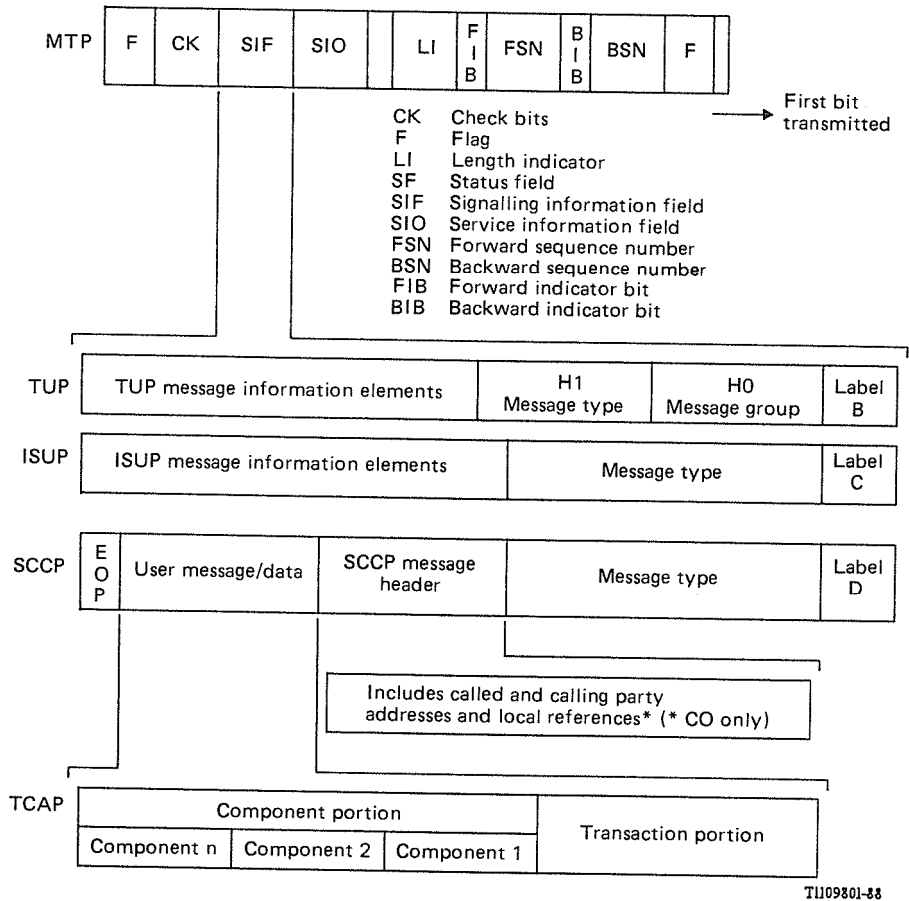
MTP

| F | CK | SIF | SIO | | LI | F I B | FSN | B I B | BSN | F |
|---|---|---|---|---|---|---|---|---|---|---|

First bit transmitted

CK Check bits
F Flag
LI Length indicator
SF Status field
SIF Signalling information field
SIO Service information field
FSN Forward sequence number
BSN Backward sequence number
FIB Forward indicator bit
BIB Backward indicator bit

TUP

| TUP message information elements | H1 Message type | H0 Message group | Label B |
|---|---|---|---|

ISUP

| ISUP message information elements | Message type | Label C |
|---|---|---|

SCCP

| E O P | User message/data | SCCP message header | Message type | Label D |
|---|---|---|---|---|

Includes called and calling party addresses and local references* (* CO only)

TCAP

| Component portion | | | Transaction portion |
|---|---|---|---|
| Component n | Component 2 | Component 1 | |

T1109801-88